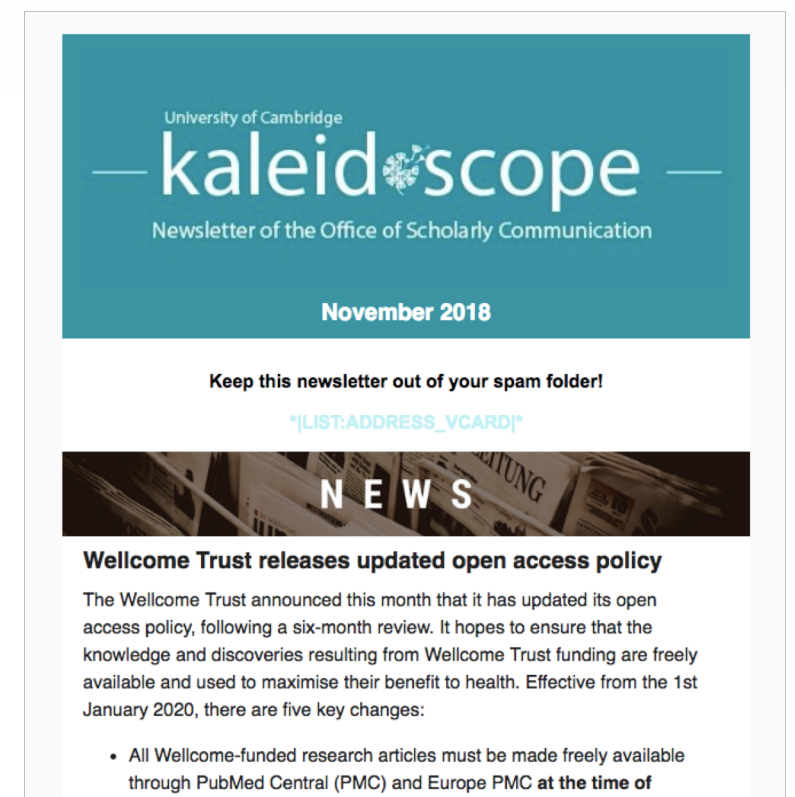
University of Cambridge

kaleidoscope

Newsletter of the Office of Scholarly Communication

November 2018

Keep this newsletter out of your spam folder!

*|LIST:ADDRESS_VCARD|*

ITUNG

NEWS

Wellcome Trust releases updated open access policy

The Wellcome Trust announced this month that it has updated its open access policy, following a six-month review. It hopes to ensure that the knowledge and discoveries resulting from Wellcome Trust funding are freely available and used to maximise their benefit to health. Effective from the 1st January 2020, there are five key changes:

- All Wellcome-funded research articles must be made freely available through PubMed Central (PMC) and Europe PMC **at the time of**